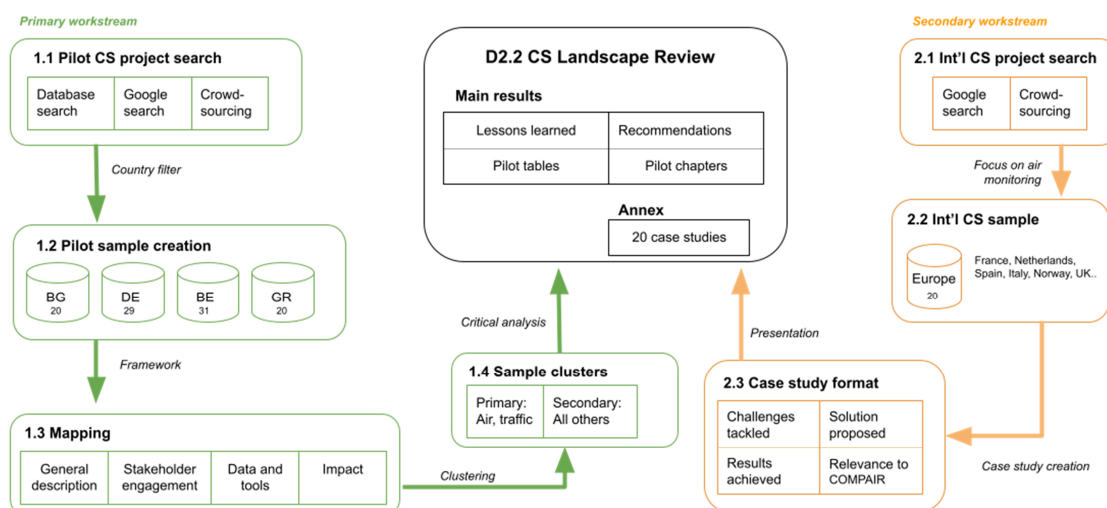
Primary workstream

1.1 Pilot CS project search

| Database search | Google search | Crowd-sourcing |
|---|---|---|

Country filter

1.2 Pilot sample creation

BG 20
DE 29
BE 31
GR 20

Framework

1.3 Mapping

| General description | Stakeholder engagement | Data and tools | Impact |
|---|---|---|---|

Clustering

1.4 Sample clusters

| Primary: Air, traffic | Secondary: All others |
|---|---|

Critical analysis

D2.2 CS Landscape Review

Main results

| Lessons learned | Recommendations |
|---|---|
| Pilot tables | Pilot chapters |

Annex

20 case studies

Secondary workstream

2.1 Int'l CS project search

| Google search | Crowd-sourcing |
|---|---|

Focus on air monitoring

2.2 Int'l CS sample

Europe 20

France, Netherlands, Spain, Italy, Norway, UK..

Case study creation

2.3 Case study format

| Challenges tackled | Solution proposed |
|---|---|
| Results achieved | Relevance to COMPAIR |

Presentation